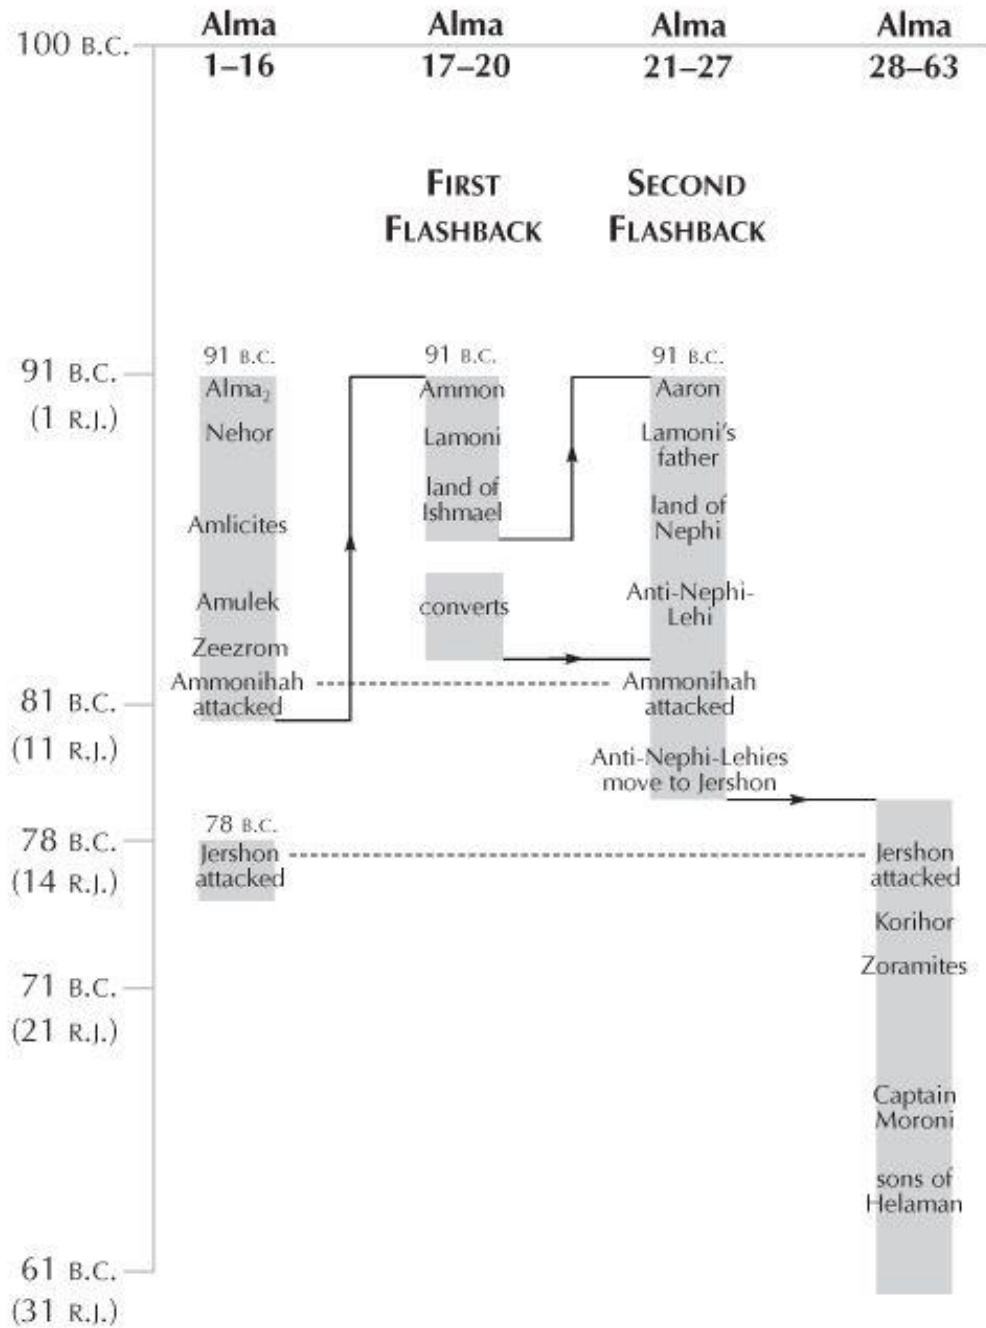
100 B.C.

Alma 1–16

Alma 17–20

Alma 21–27

Alma 28–63

FIRST FLASHBACK

SECOND FLASHBACK

91 B.C. (1 R.J.)

91 B.C.
$Alma_2$
Nehor
Amlicites
Amulek
Zeezrom
Ammonihah attacked

91 B.C.
Ammon
Lamoni
land of Ishmael

converts

91 B.C.
Aaron
Lamoni's father
land of Nephi
Anti-Nephi-Lehi
Ammonihah attacked
Anti-Nephi-Lehies move to Jershon

81 B.C. (11 R.J.)

78 B.C. (14 R.J.)

78 B.C.
Jershon attacked

Jershon attacked
Korihor
Zoramites
Captain Moroni
sons of Helaman

71 B.C. (21 R.J.)

61 B.C. (31 R.J.)